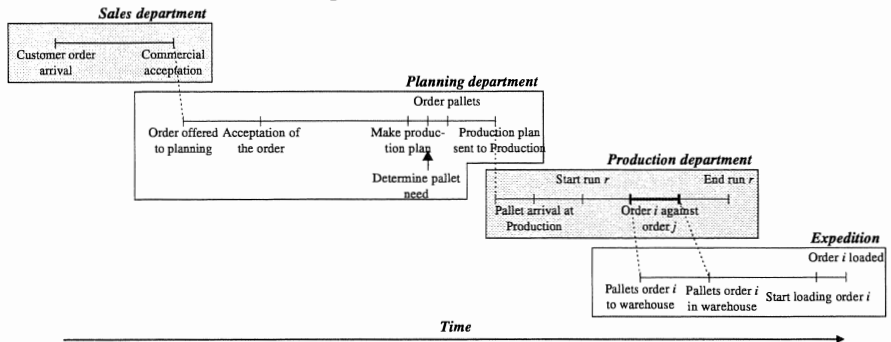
Sales department

Customer order arrival

Commercial acceptation

Planning department

Order pallets

Order offered to planning

Acceptation of the order

Make production plan

Production plan sent to Production

Determine pallet need

Production department

Start run $r$

End run $r$

Pallet arrival at Production

Order $i$ against order $j$

Expedition

Order $i$ loaded

Pallets order $i$ to warehouse

Pallets order $i$ in warehouse

Start loading order $i$

Time